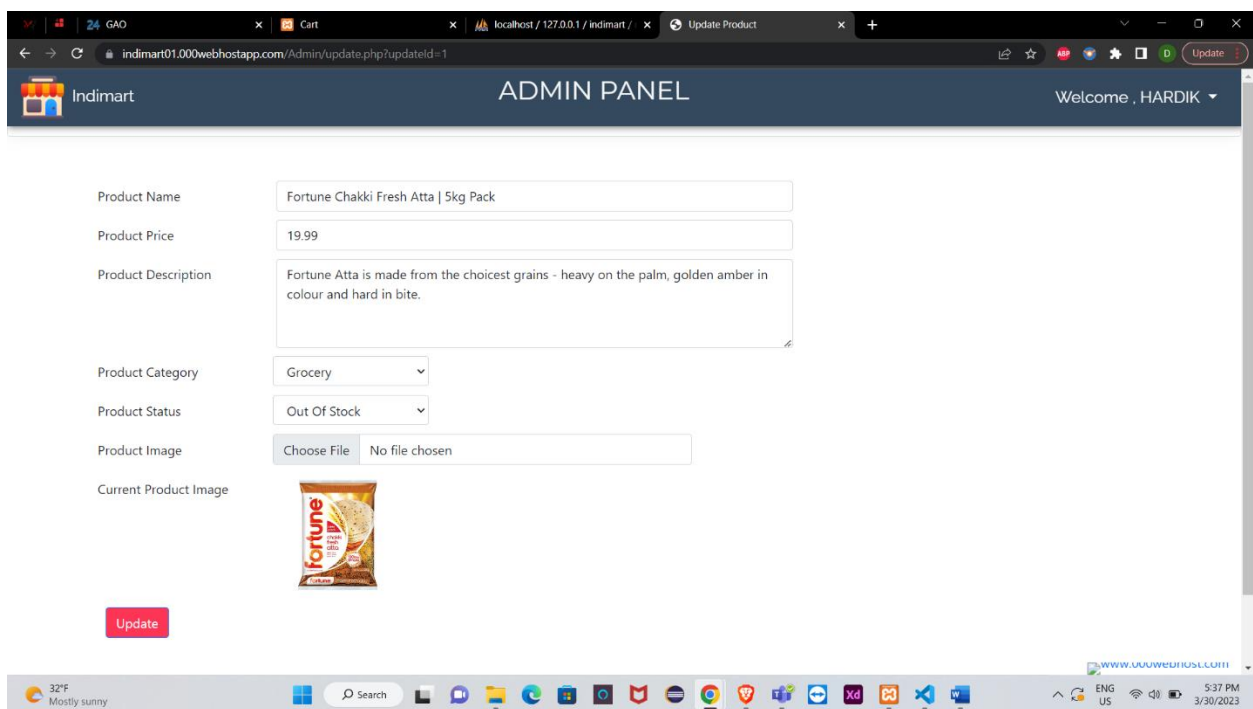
24 GAO
Cart
localhost / 127.0.0.1 / indimart /
Update Product
indimart01.000webhostapp.com/Admin/update.php?updateId=1
Update

Indimart
ADMIN PANEL
Welcome , HARDIK

Product Name
Fortune Chakki Fresh Atta | 5kg Pack
Product Price
19.99
Product Description
Fortune Atta is made from the choicest grains - heavy on the palm, golden amber in colour and hard in bite.
Product Category
Grocery
Product Status
Out Of Stock
Product Image
Choose File No file chosen
Current Product Image
fortune chakki fresh atta
Update

www.000webhost.com

32°F
Mostly sunny
Search
ENG US
5:37 PM
3/30/2023